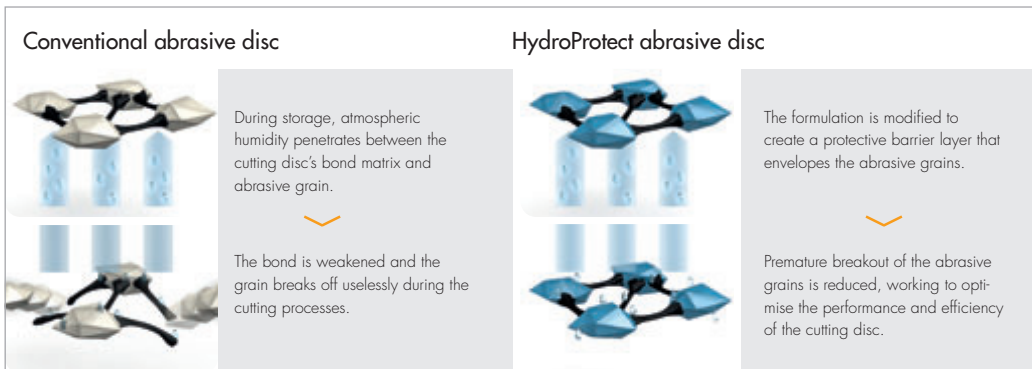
Conventional abrasive disc

During storage, atmospheric humidity penetrates between the cutting disc's bond matrix and abrasive grain.

The bond is weakened and the grain breaks off uselessly during the cutting processes.

HydroProtect abrasive disc

The formulation is modified to create a protective barrier layer that envelopes the abrasive grains.

Premature breakout of the abrasive grains is reduced, working to optimise the performance and efficiency of the cutting disc.